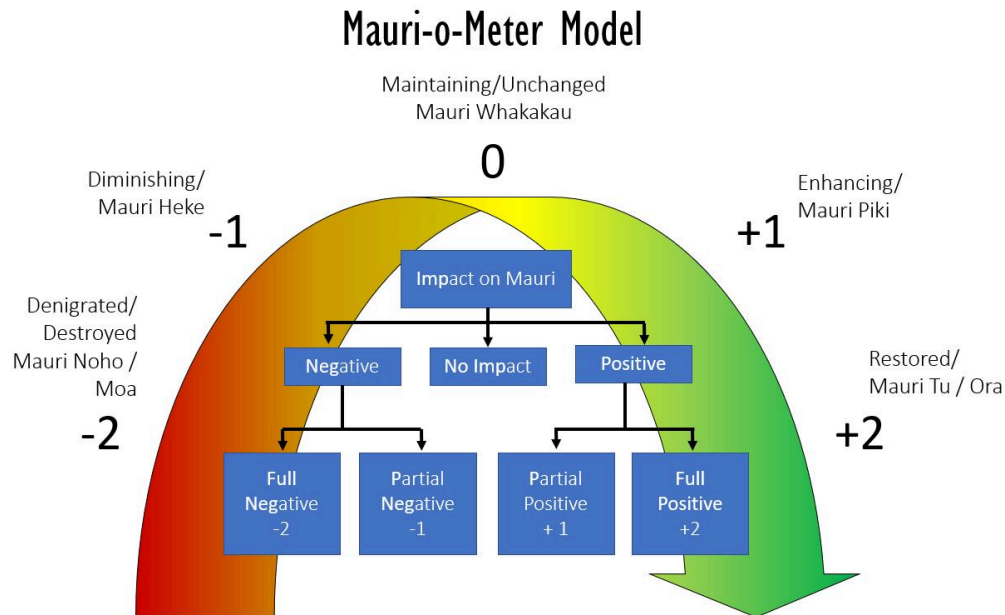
Mauri-o-Meter Model

Maintaining/Unchanged
Mauri Whakakau

0

Diminishing/
Mauri Heke

-1

Enhancing/
Mauri Piki

+1

Denigrated/
Destroyed
Mauri Noho /
Moa

-2

Restored/
Mauri Tu / Ora

+2

Impact on Mauri

Negative

No Impact

Positive

Full
Negative
-2

Partial
Negative
-1

Partial
Positive
+ 1

Full
Positive
+2